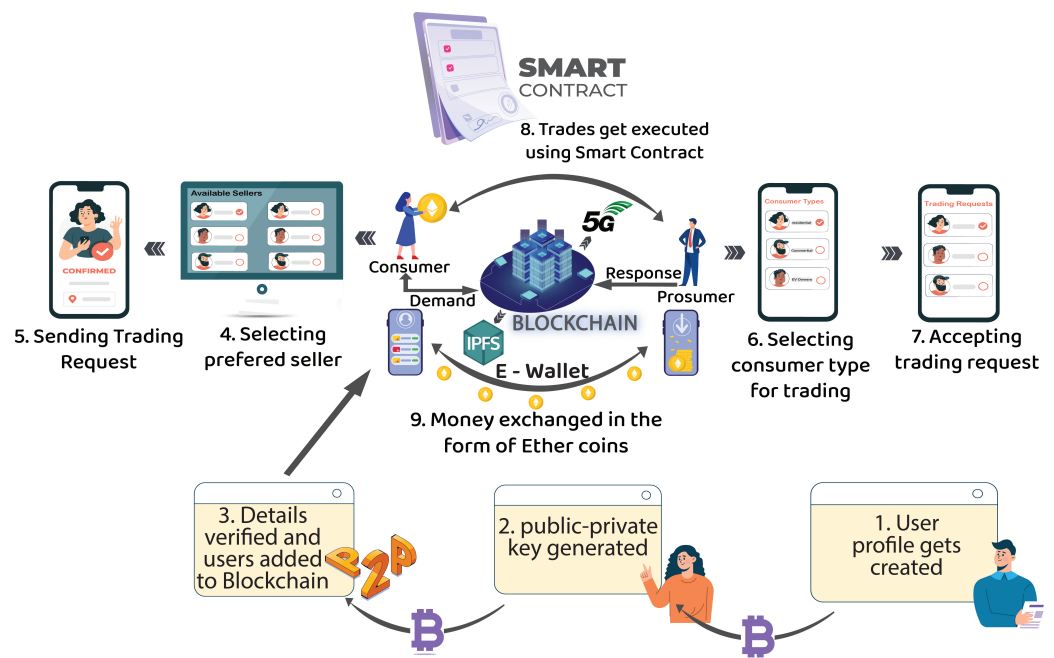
SMART CONTRACT

8. Trades get executed using Smart Contract

CONFIRMED

Available Sellers

5G

Consumer

Response

Demand

Prosumer

BLOCKCHAIN

IPFS

E - Wallet

Consumer Types

residential

Commercial

EV Owners

Trading Requests

5. Sending Trading Request

4. Selecting prefered seller

6. Selecting consumer type for trading

7. Accepting trading request

9. Money exchanged in the form of Ether coins

3. Details verified and users added to Blockchain

P2P

2. public-private key generated

1. User profile gets created